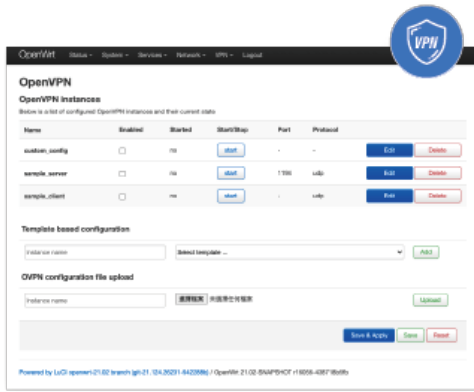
VPN

OpenWrt Status ▾ System ▾ Services ▾ Network ▾ VPN ▾ Logout

OpenVPN

OpenVPN instances

Below is a list of configured OpenVPN instances and their current state

| Name | Enabled | Started | Start/Stop | Port | Protocol | | |
|---|---|---|---|---|---|---|---|
| custom_config | ☐ | no | start | - | - | Edit | Delete |
| sample_server | ☐ | no | start | 1194 | udp | Edit | Delete |
| sample_client | ☐ | no | start | - | udp | Edit | Delete |

Template based configuration

Instance name | Select template ... | Add

OVPN configuration file upload

Instance name | 選擇檔案 未選擇任何檔案 | Upload

Save & Apply | Save | Reset

Powered by LuCI openwrt-21.02 branch (git-21.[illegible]) / OpenWrt 21.02-SNAPSHOT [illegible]